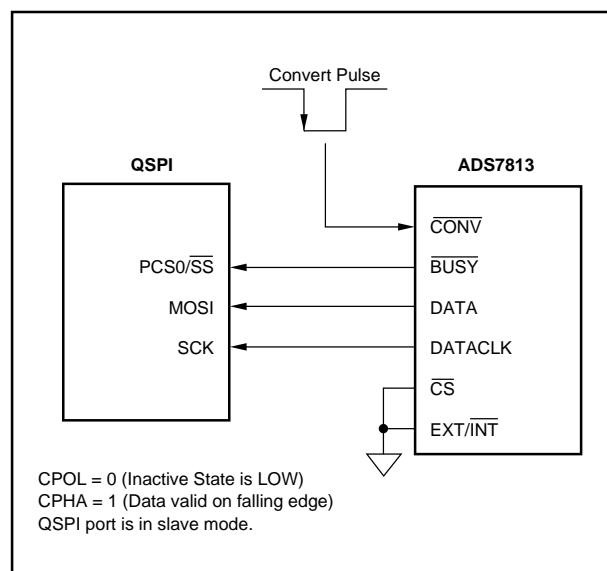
Convert Pulse

QSPI

ADS7813

$\overline{\text{CONV}}$

PCS0/$\overline{\text{SS}}$

$\overline{\text{BUSY}}$

MOSI

DATA

SCK

DATACLK

$\overline{\text{CS}}$

EXT/$\overline{\text{INT}}$

CPOL = 0 (Inactive State is LOW)
CPHA = 1 (Data valid on falling edge)
QSPI port is in slave mode.